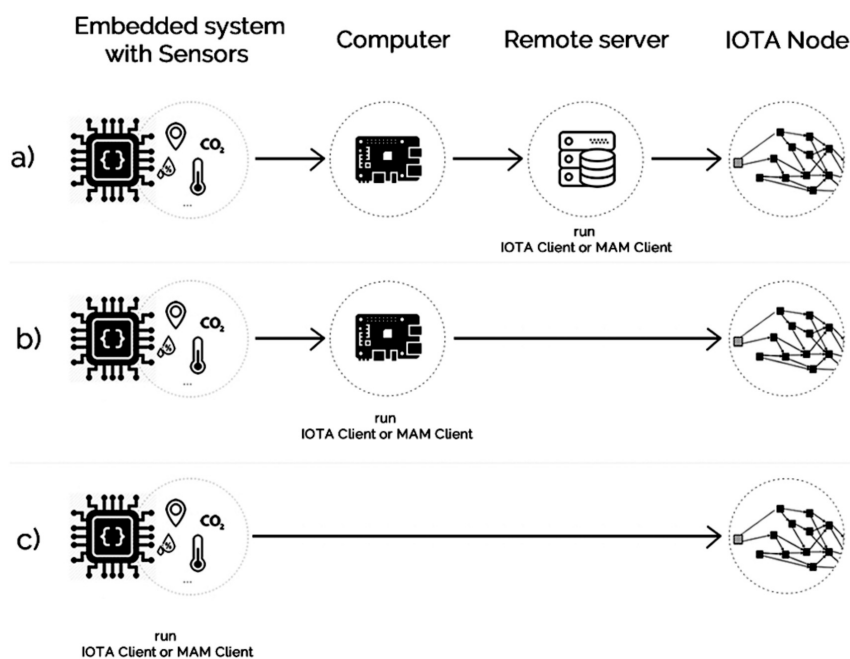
Embedded system with Sensors

Computer

Remote server

IOTA Node

a)

$CO_2$

...

run
IOTA Client or MAM Client

b)

$CO_2$

...

run
IOTA Client or MAM Client

c)

$CO_2$

...

run
IOTA Client or MAM Client